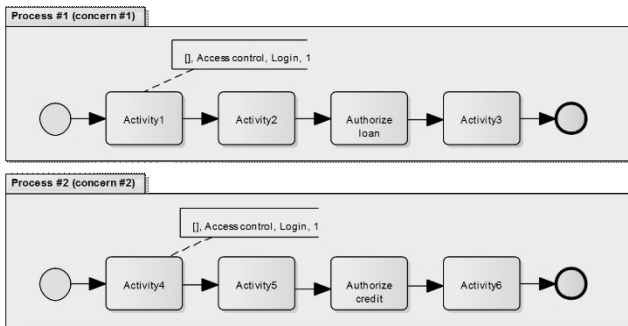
Process #1 (concern #1)

[], Access control, Login, 1

Activity1

Activity2

Authorize loan

Activity3

Process #2 (concern #2)

[], Access control, Login, 1

Activity4

Activity5

Authorize credit

Activity6